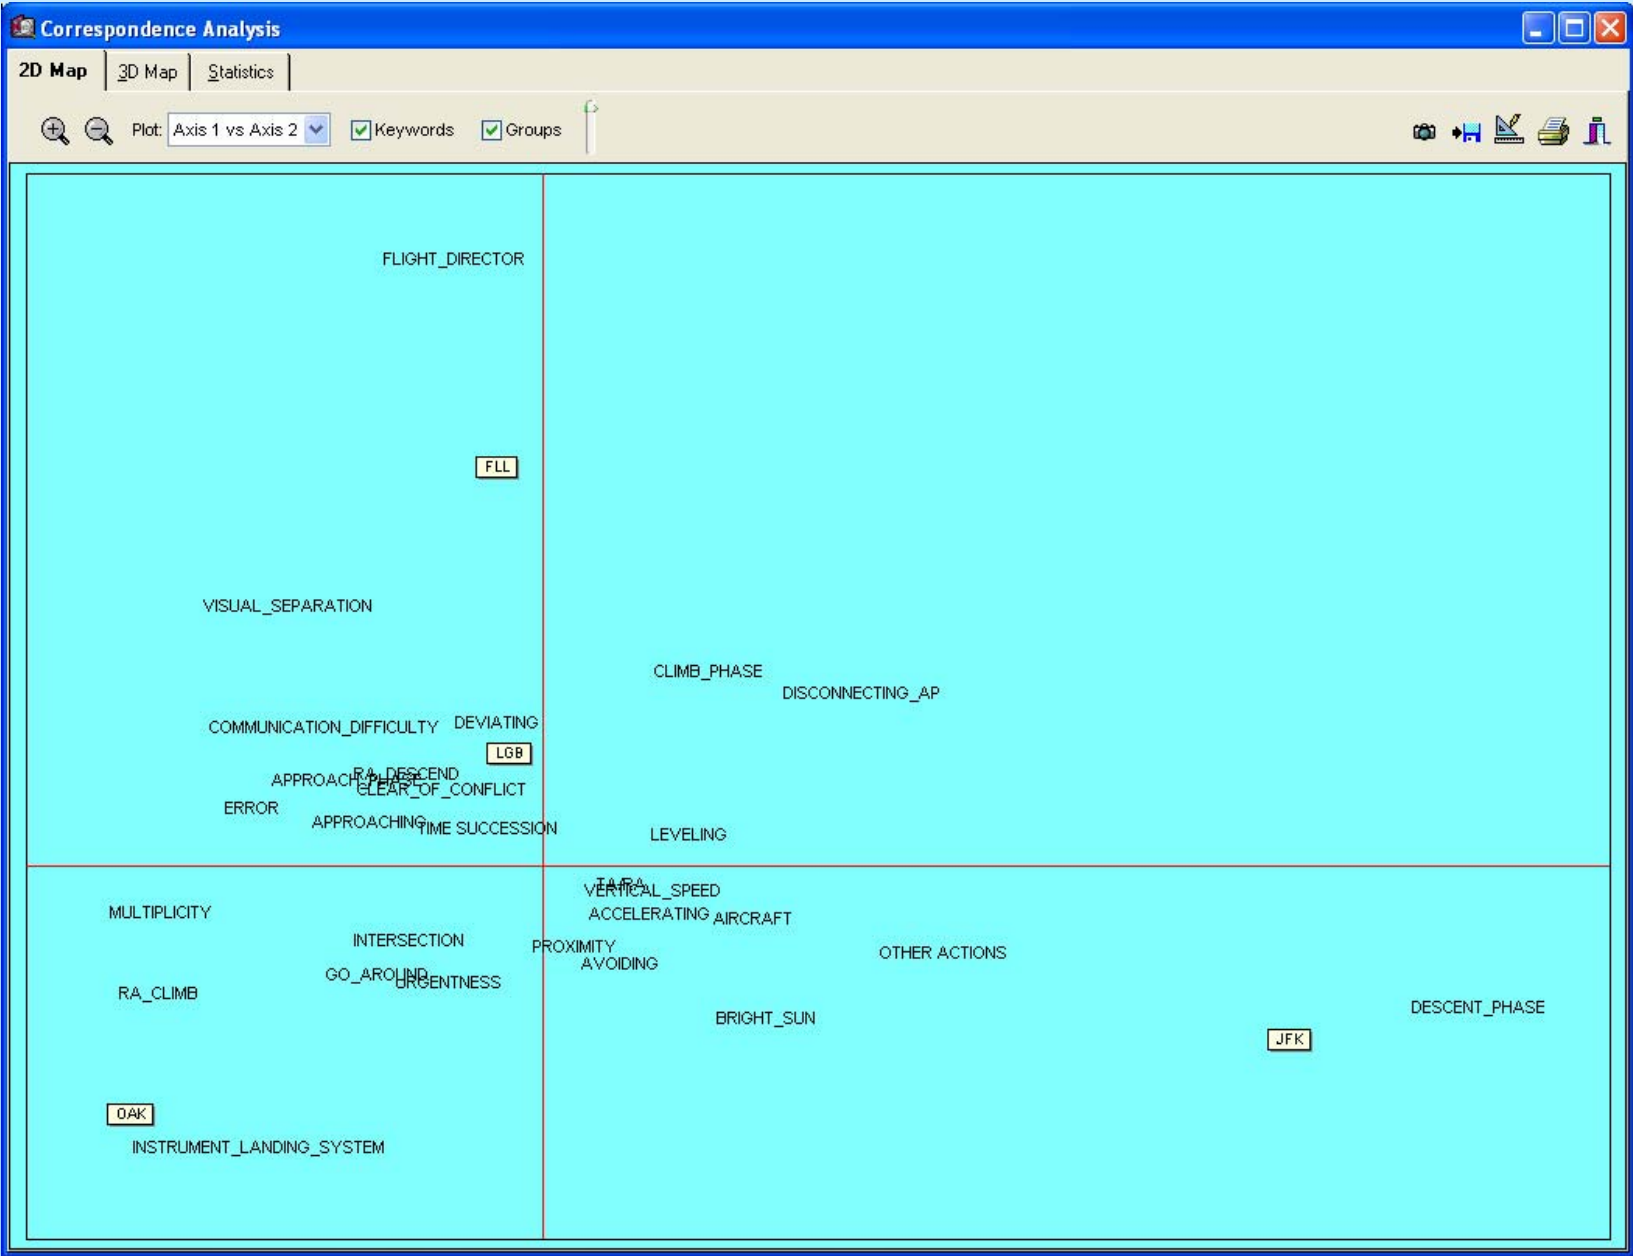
Correspondence Analysis

2D Map | 3D Map | Statistics

Plot: Axis 1 vs Axis 2
Keywords
Groups

FLIGHT_DIRECTOR

FLL

VISUAL_SEPARATION

CLIMB_PHASE

DISCONNECTING_AP

COMMUNICATION_DIFFICULTY

DEVIATING

LGB

APPROACH_PHASE

RA_DESCEND

CLEAR_OF_CONFLICT

ERROR

APPROACHING

TIME SUCCESSION

LEVELING

TA-RA

VERTICAL_SPEED

MULTIPLICITY

ACCELERATING

AIRCRAFT

INTERSECTION

PROXIMITY

AVOIDING

OTHER ACTIONS

GO_AROUND

URGENTNESS

RA_CLIMB

BRIGHT_SUN

DESCENT_PHASE

JFK

OAK

INSTRUMENT_LANDING_SYSTEM